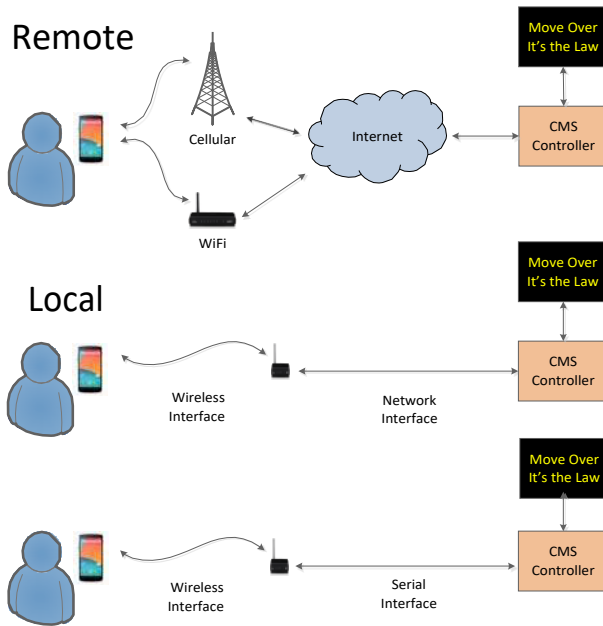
Remote

Move Over It's the Law

Cellular

Internet

CMS Controller

WiFi

Local

Move Over It's the Law

CMS Controller

Wireless Interface

Network Interface

Move Over It's the Law

CMS Controller

Wireless Interface

Serial Interface